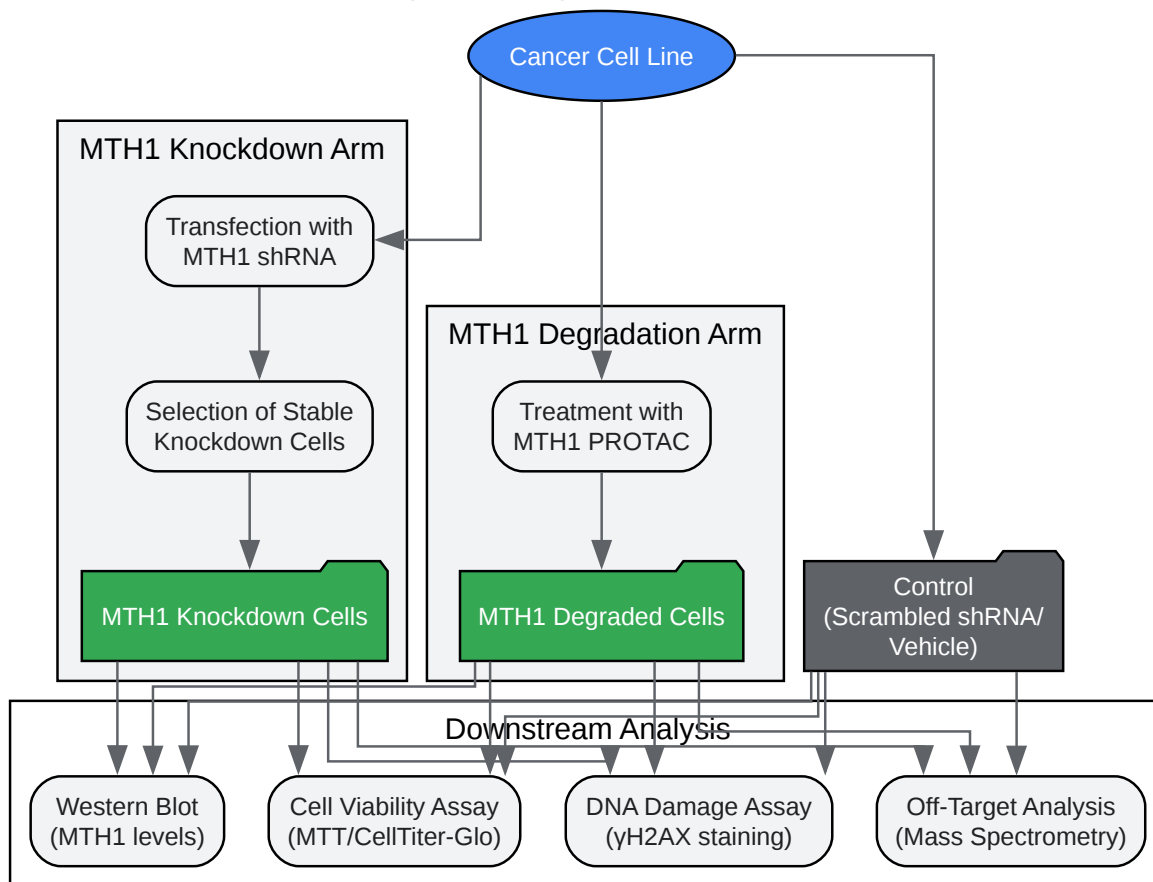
Cancer Cell Line

MTH1 Knockdown Arm

Transfection with MTH1 shRNA

Selection of Stable Knockdown Cells

MTH1 Knockdown Cells

MTH1 Degradation Arm

Treatment with MTH1 PROTAC

MTH1 Degraded Cells

Control (Scrambled shRNA/ Vehicle)

Downstream Analysis

Western Blot (MTH1 levels)

Cell Viability Assay (MTT/CellTiter-Glo)

DNA Damage Assay (γH2AX staining)

Off-Target Analysis (Mass Spectrometry)